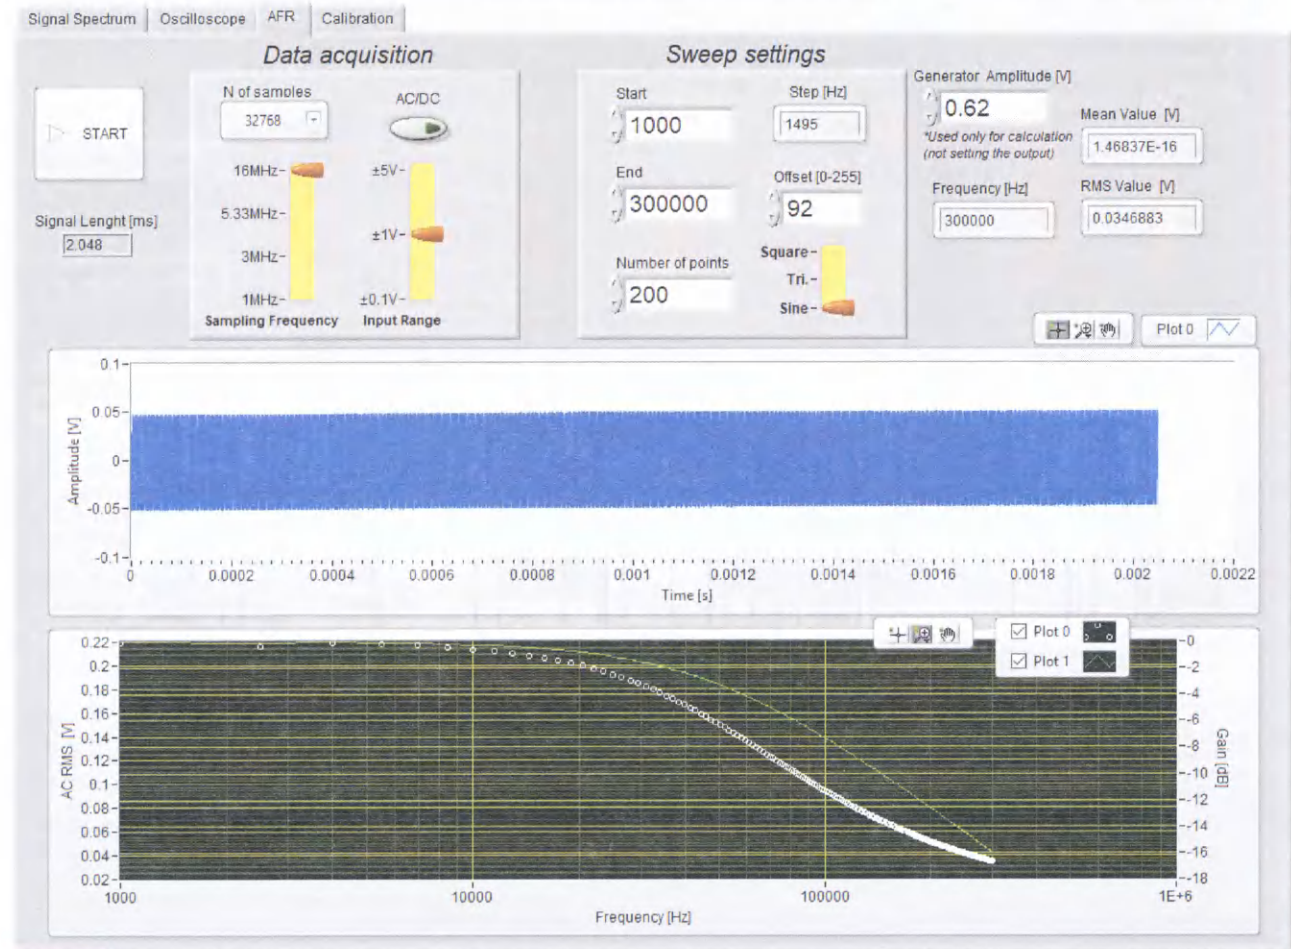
Signal Spectrum | Oscilloscope | AFR | Calibration

Data acquisition

START

Signal Lenght [ms]
2.048

N of samples
32768

AC/DC

16MHz
5.33MHz
3MHz
1MHz
Sampling Frequency

±5V
±1V
±0.1V
Input Range

Sweep settings

Start
1000

Step [Hz]
1495

End
300000

Offset [0-255]
92

Number of points
200

Square
Tri.
Sine

Generator Amplitude [V]
0.62
*Used only for calculation (not setting the output)

Mean Value [V]
1.46837E-16

Frequency [Hz]
300000

RMS Value [V]
0.0346883

Plot 0

0.1
0.05
0
-0.05
-0.1
Amplitude [V]
0 0.0002 0.0004 0.0006 0.0008 0.001 0.0012 0.0014 0.0016 0.0018 0.002 0.0022
Time [s]

Plot 0
Plot 1

0.22
0.2
0.18
0.16
0.14
0.12
0.1
0.08
0.06
0.04
0.02
AC RMS [V]
1000 10000 100000 1E+6
Frequency [Hz]
0
-2
-4
-6
-8
-10
-12
-14
-16
-18
Gain [dB]